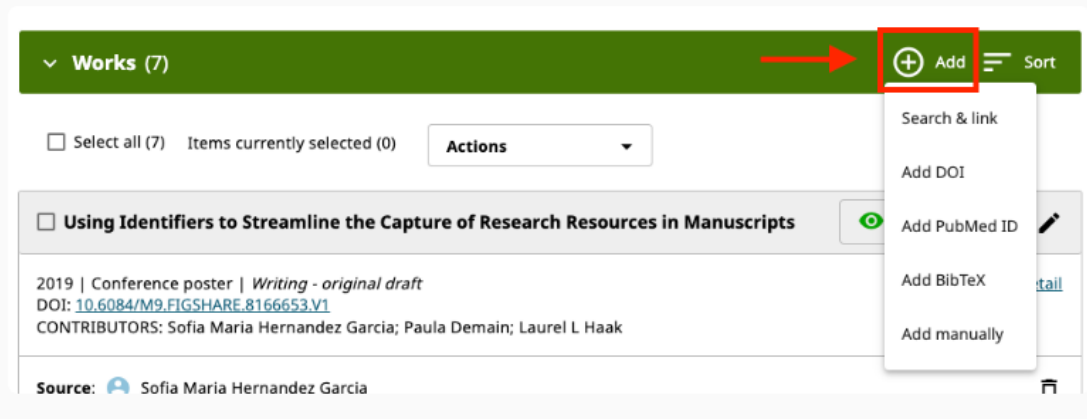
Works (7)

Add

Sort

Select all (7) Items currently selected (0)

Actions

Search & link

Add DOI

Add PubMed ID

Add BibTeX

Add manually

Using Identifiers to Streamline the Capture of Research Resources in Manuscripts

2019 | Conference poster | *Writing - original draft*
DOI: 10.6084/M9.FIGSHARE.8166653.V1
CONTRIBUTORS: Sofia Maria Hernandez Garcia; Paula Demain; Laurel L Haak

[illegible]etail

Source: Sofia Maria Hernandez Garcia